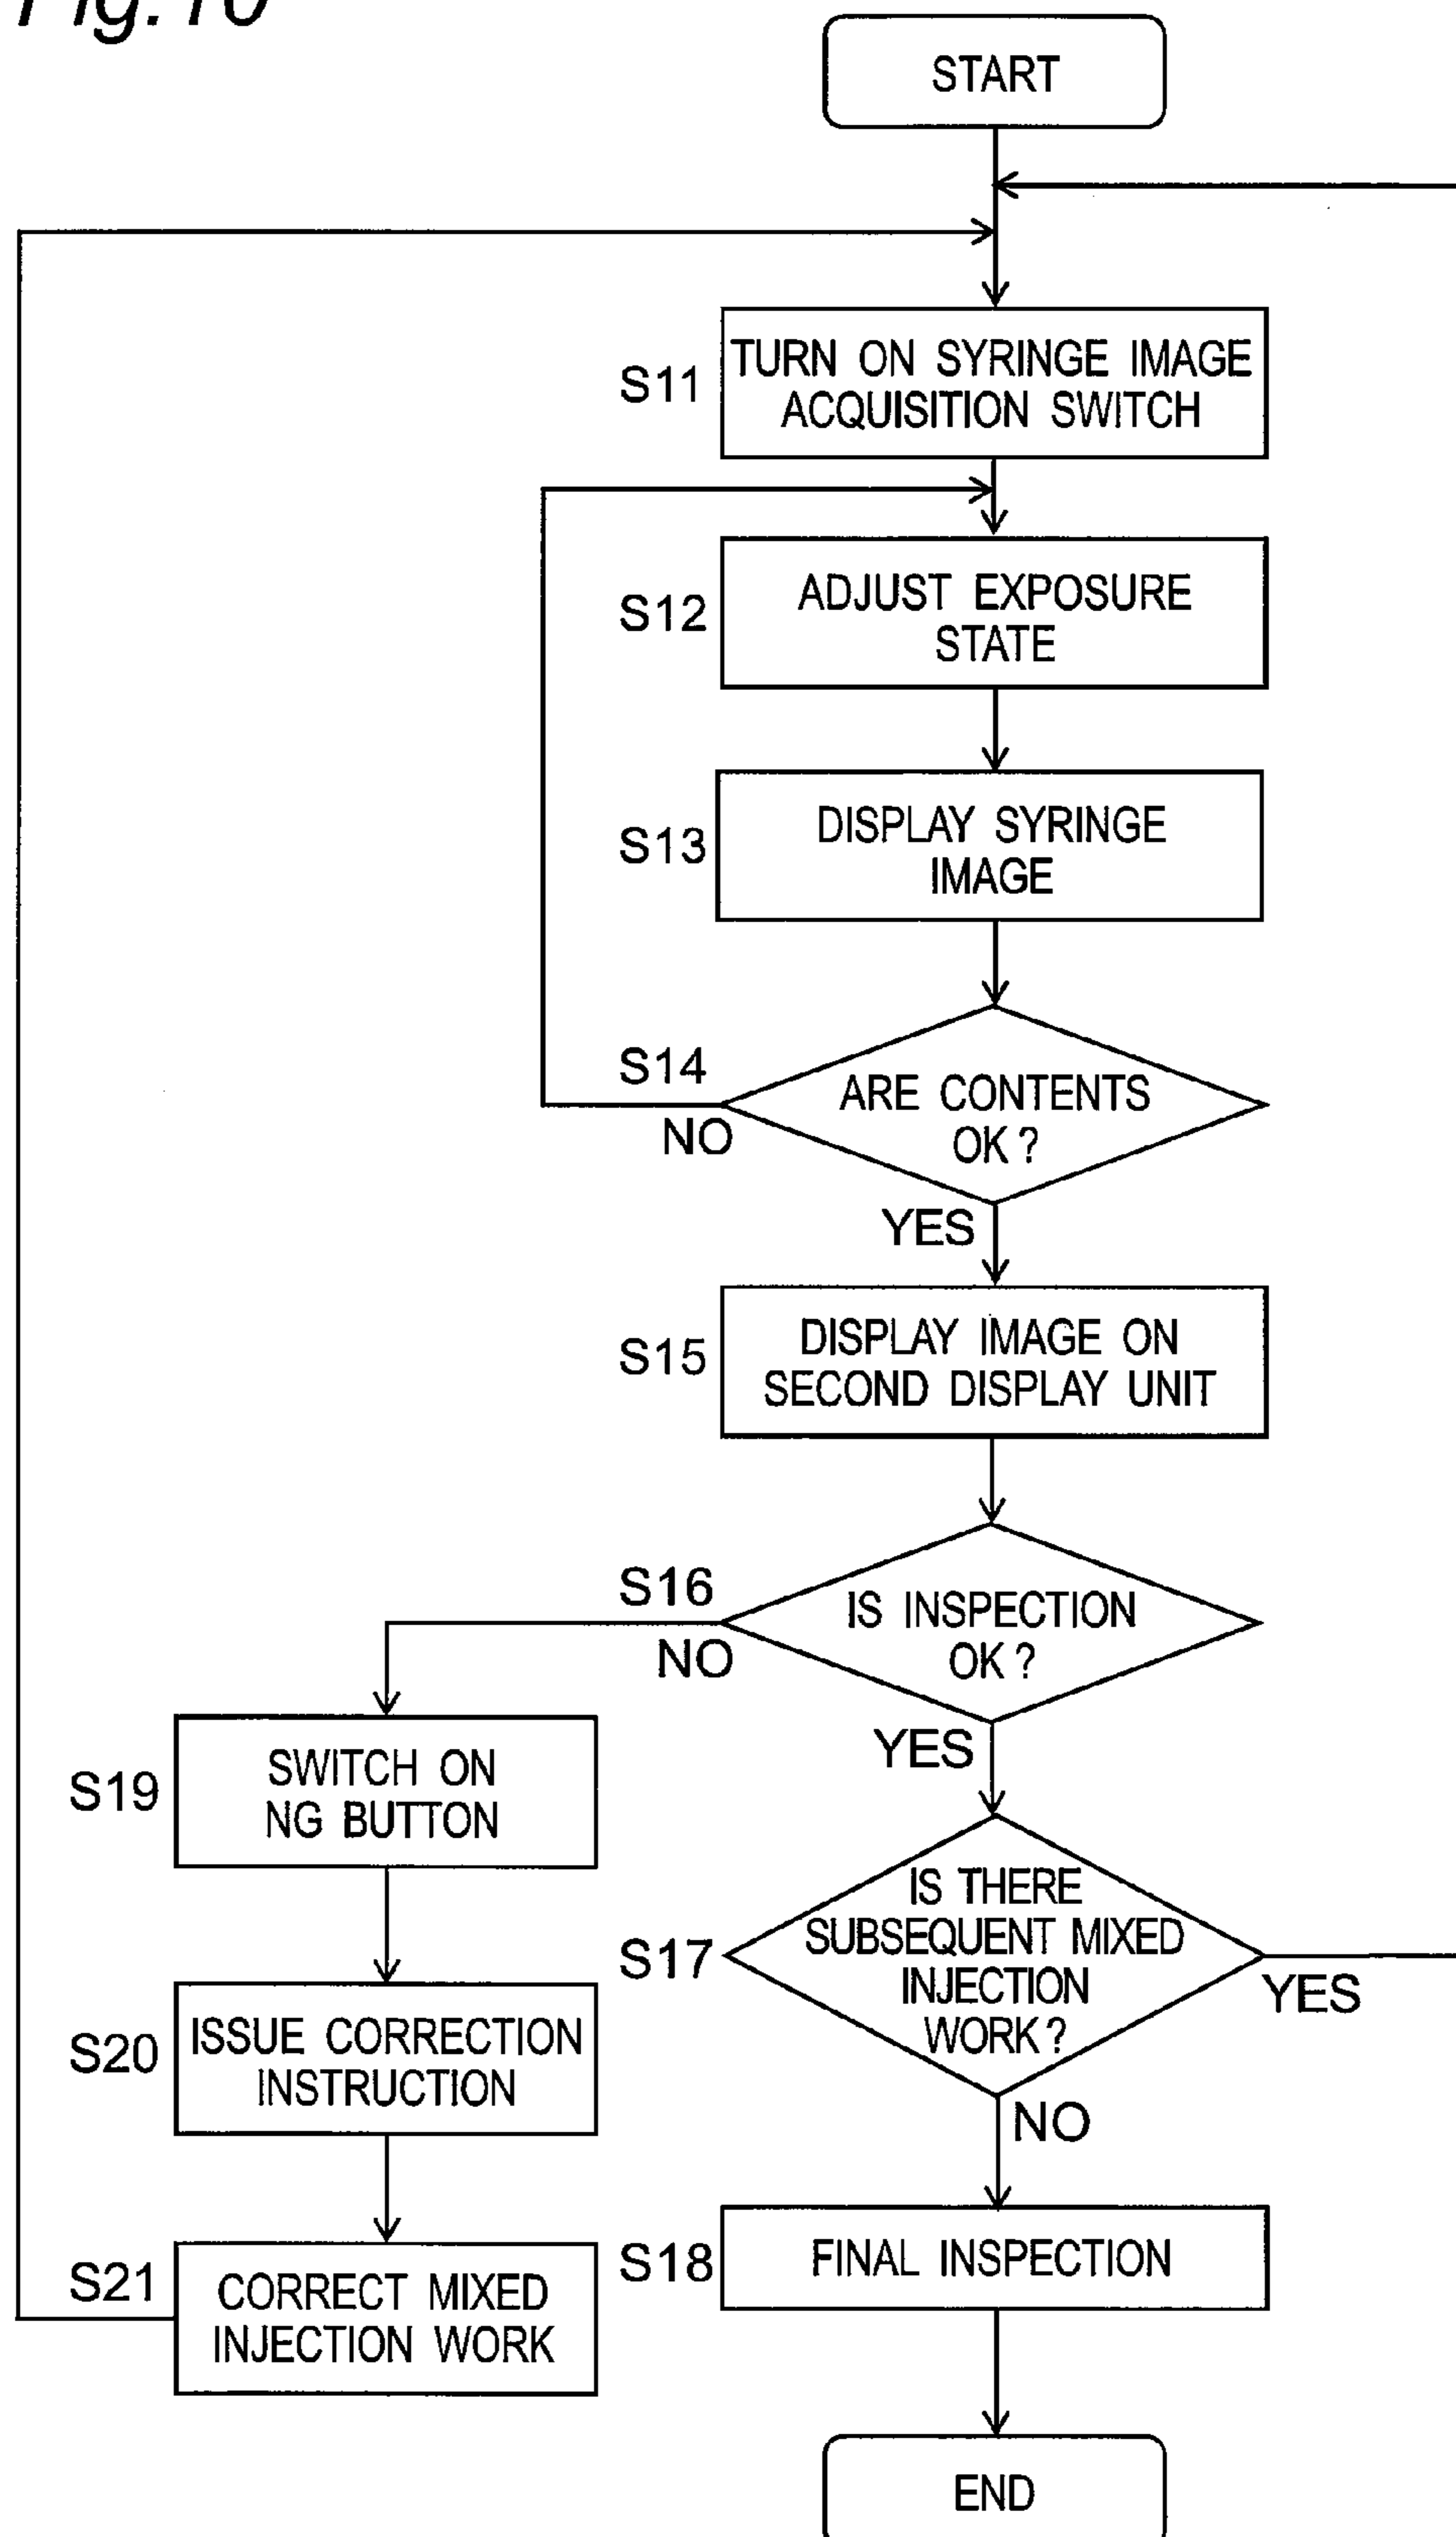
Fig.10

START

S11 TURN ON SYRINGE IMAGE ACQUISITION SWITCH

S12 ADJUST EXPOSURE STATE

S13 DISPLAY SYRINGE IMAGE

S14 ARE CONTENTS OK?
NO
YES

S15 DISPLAY IMAGE ON SECOND DISPLAY UNIT

S16 IS INSPECTION OK?
NO
YES

S19 SWITCH ON NG BUTTON

S20 ISSUE CORRECTION INSTRUCTION

S21 CORRECT MIXED INJECTION WORK

S17 IS THERE SUBSEQUENT MIXED INJECTION WORK?
YES
NO

S18 FINAL INSPECTION

END